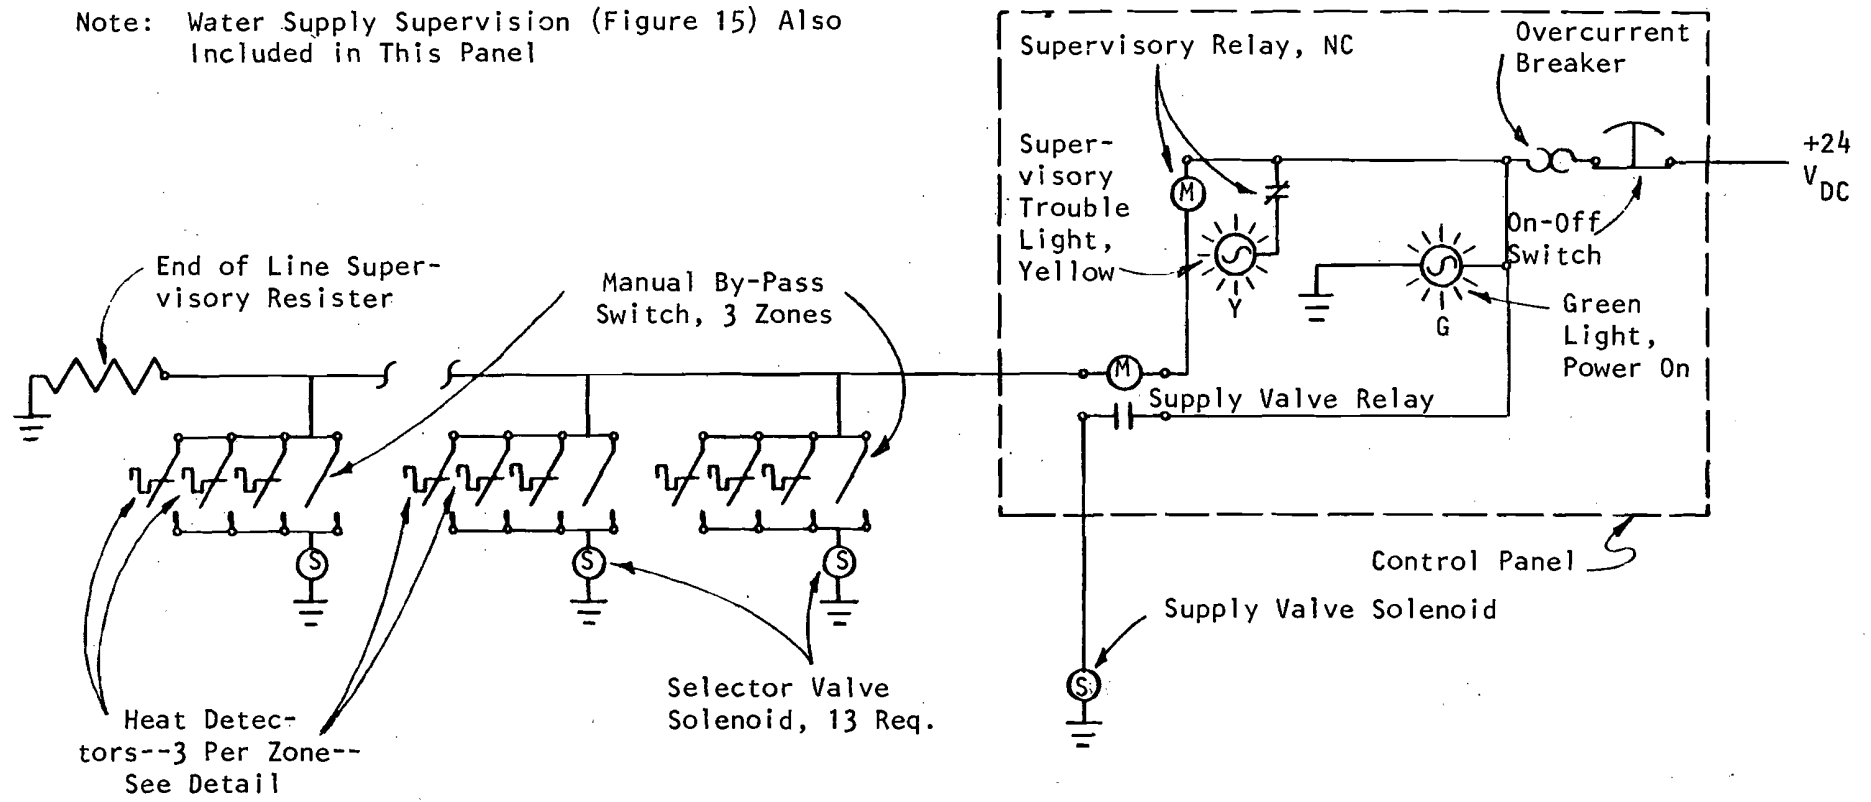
Note: Water Supply Supervision (Figure 15) Also Included in This Panel

Supervisory Relay, NC

Overcurrent Breaker

Supervisory Trouble Light, Yellow

+24 $V_{DC}$

On-Off Switch

Y

G

Green Light, Power On

End of Line Supervisory Resister

Manual By-Pass Switch, 3 Zones

M

M

Supply Valve Relay

S

S

S

Control Panel

Supply Valve Solenoid

S

Selector Valve Solenoid, 13 Req.

Heat Detectors--3 Per Zone--See Detail